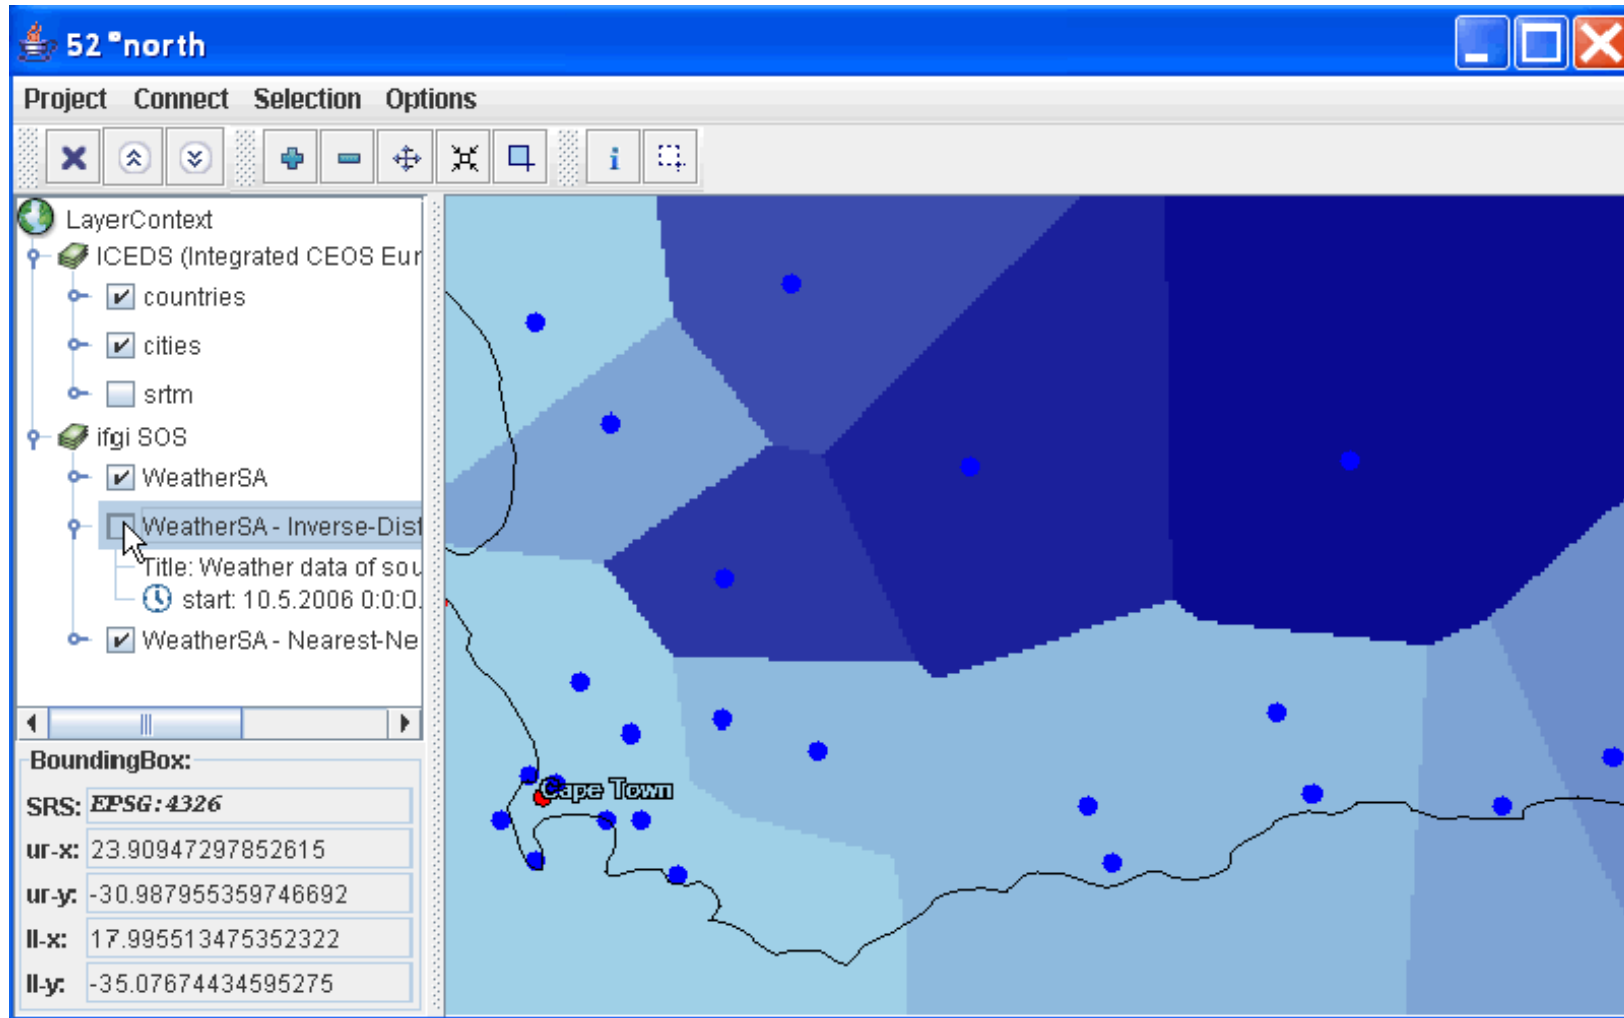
52 °north

Project Connect Selection Options

LayerContext
ICEDS (Integrated CEOS Eur
countries
cities
srtm
ifgi SOS
WeatherSA
WeatherSA - Inverse-Dist
Title: Weather data of sou
start: 10.5.2006 0:0:0.
WeatherSA - Nearest-Ne

BoundingBox:
SRS: EPSG:4326
ur-x: 23.90947297852615
ur-y: -30.987955359746692
ll-x: 17.995513475352322
ll-y: -35.07674434595275

Cape Town